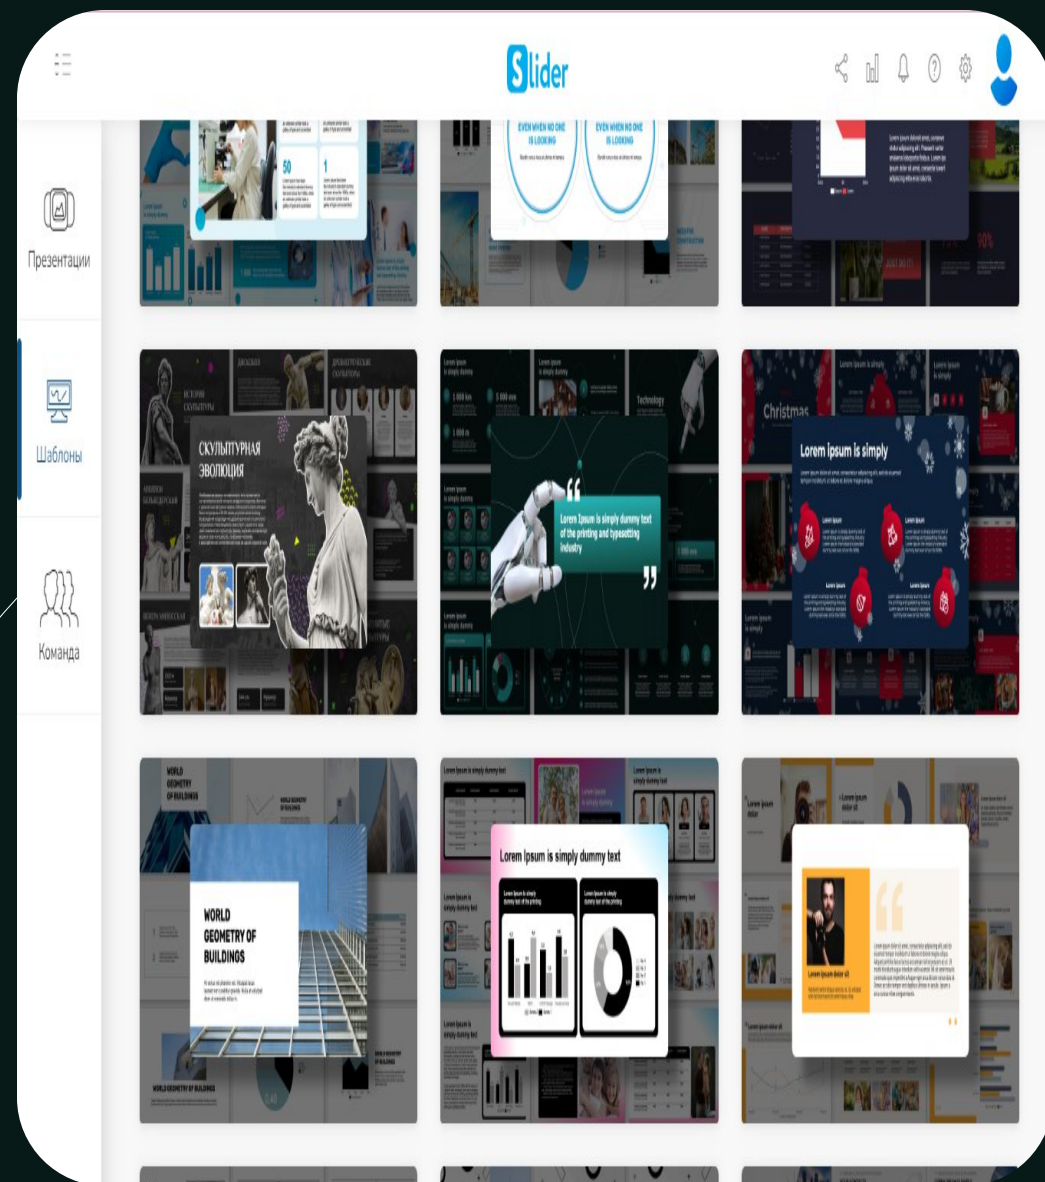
Slider

Презентации

Шаблоны

Команда

EVEN WHEN NO ONE IS LOOKING

EVEN WHEN NO ONE IS LOOKING

50

1

СКУЛЬПТУРНАЯ ЭВОЛЮЦИЯ

Lorem Ipsum is simply dummy text of the printing and typesetting industry

Technology

Christmas

Lorem ipsum is simply

WORLD GEOMETRY OF BUILDINGS

WORLD GEOMETRY OF BUILDINGS

WORLD GEOMETRY OF BUILDINGS

Lorem Ipsum is simply dummy text